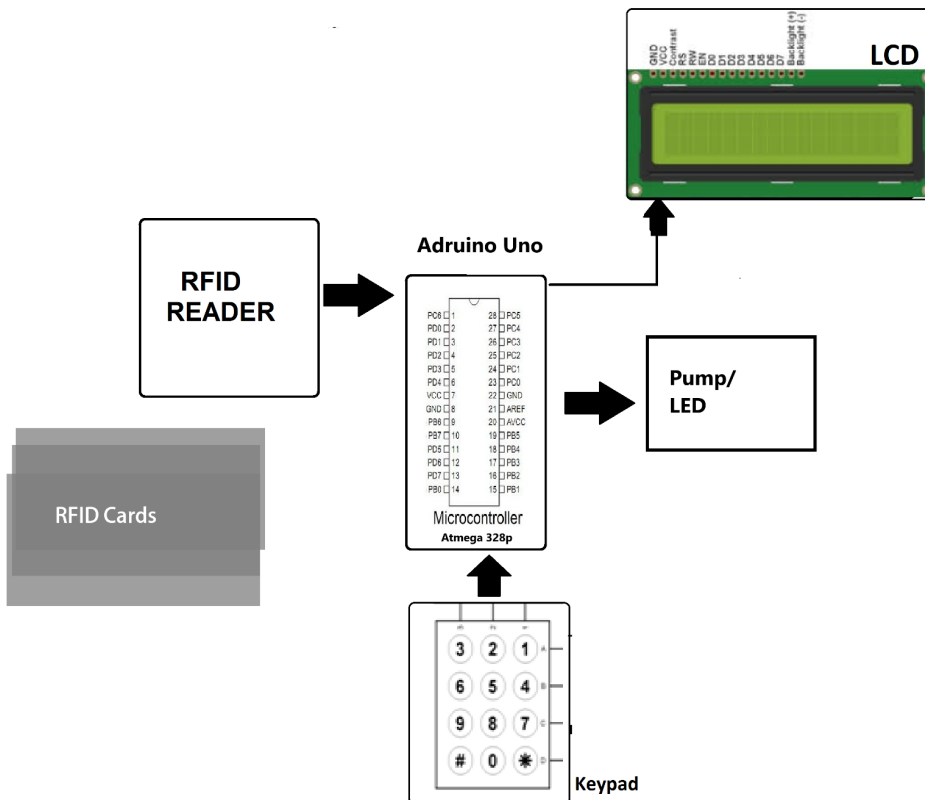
GND VCC Contrast RS RW EN D0 D1 D2 D3 D4 D5 D6 D7 Backlight (+) Backlight (-)

LCD

RFID READER

Adruino Uno

| | |
|---|---|
| PC6 1 | 28 PC5 |
| PD0 2 | 27 PC4 |
| PD1 3 | 26 PC3 |
| PD2 4 | 25 PC2 |
| PD3 5 | 24 PC1 |
| PD4 6 | 23 PC0 |
| VCC 7 | 22 GND |
| GND 8 | 21 AREF |
| PB6 9 | 20 AVCC |
| PB7 10 | 19 PB5 |
| PD5 11 | 18 PB4 |
| PD6 12 | 17 PB3 |
| PD7 13 | 16 PB2 |
| PB0 14 | 15 PB1 |

Microcontroller
Atmega 328p

Pump/ LED

RFID Cards

3 2 1 A
6 5 4 B
9 8 7 C
# 0 * D

Keypad